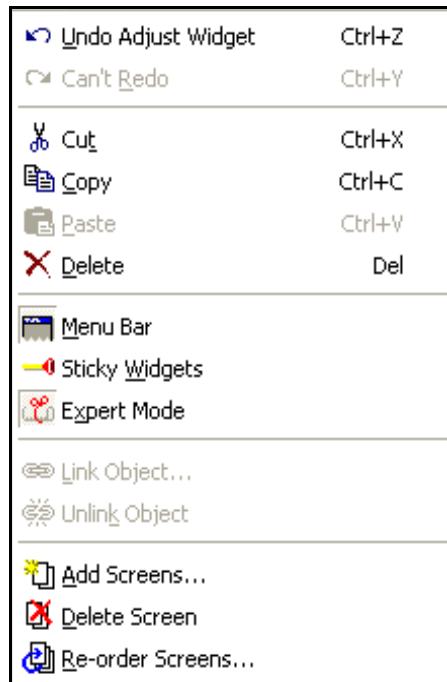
Undo Adjust Widget Ctrl+Z
Can't Redo Ctrl+Y

Cut Ctrl+X
Copy Ctrl+C
Paste Ctrl+V
Delete Del

Menu Bar
Sticky Widgets
Expert Mode

Link Object...
Unlink Object

Add Screens...
Delete Screen
Re-order Screens...